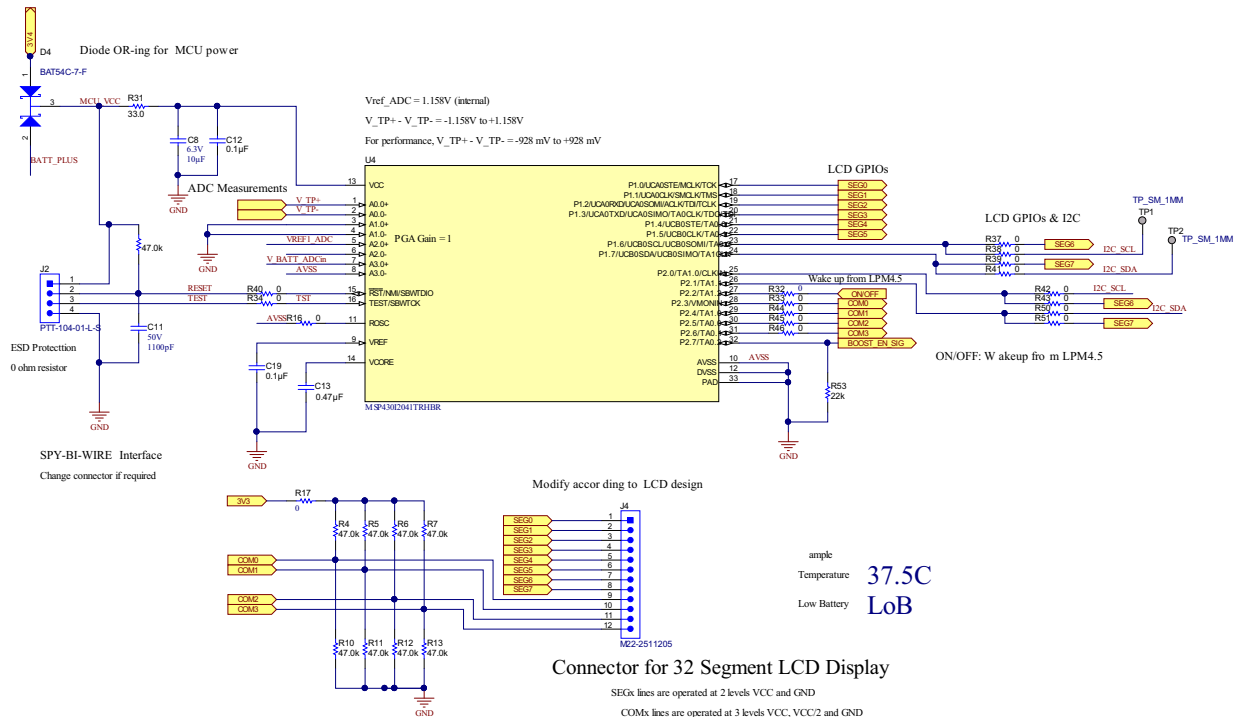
3V4
D4
Diode OR-ing for MCU power
BAT54C-7-F
1
3
2
MCU_VCC
R31
33.0
BATT_PLUS
C8
6.3V
10µF
C12
0.1µF
GND
ADC Measurements
Vref_ADC = 1.158V (internal)
V_TP+ - V_TP- = -1.158V to +1.158V
For performance, V_TP+ - V_TP- = -928 mV to +928 mV
U4
13 VCC
V_TP+
V_TP-
1 A0.0+
2 A0.0-
3 A1.0+
4 A1.0-
VREF1_ADC
5 A2.0+
6 A2.0-
V_BATT_ADCin
7 A3.0+
AVSS
8 A3.0-
PGA Gain = 1
GND
47.0k
J2
1
2
3
4
RESET
R40 0
15 RST/NMI/SBWTDIO
TEST
R34 0
TST
16 TEST/SBWTCK
PTT-104-01-L-S
C11
50V
1100pF
AVSS R16 0
11 ROSC
ESD Protecttion
0 ohm resistor
9 VREF
C19
0.1µF
14 VCORE
C13
0.47µF
MSP430I2041TRHBR
GND
GND
SPY-BI-WIRE Interface
Change connector if required
P1.0/UCA0STE/MCLK/TCK 17
P1.1/UCA0CLK/SMCLK/TMS 18
P1.2/UCA0RXD/UCA0SOMI/ACLK/TDI/TCLK 19
P1.3/UCA0TXD/UCA0SIMO/TA0CLK/TDO/TDI 20
P1.4/UCB0STE/TA0.2 21
P1.5/UCB0CLK/TA0.1 22
P1.6/UCB0SCL/UCB0SOMI/TA0.0 23
P1.7/UCB0SDA/UCB0SIMO/TA1.0 24
P2.0/TA1.0/CLKIN 25
P2.1/TA1.1 26
P2.2/TA1.2 27
P2.3/VMONIN 28
P2.4/TA1.1 29
P2.5/TA0.1 30
P2.6/TA0.2 31
P2.7/TA0.2 32
AVSS 10
DVSS 12
PAD 33
AVSS
LCD GPIOs
SEG0
SEG1
SEG2
SEG3
SEG4
SEG5
LCD GPIOs & I2C
TP_SM_1MM
TP1
TP2
TP_SM_1MM
R37 0
SEG6
R38 0
I2C_SCL
R39 0
SEG7
R41 0
I2C_SDA
Wake up from LPM4.5
R32 0
ON/OFF
R33 0
COM0
R44 0
COM1
R45 0
COM2
R46 0
COM3
BOOST_EN_SIG
R42 0
I2C_SCL
R43 0
SEG6
R50 0
I2C_SDA
R51 0
SEG7
ON/OFF: W akeup fro m LPM4.5
R53
22k
GND
Modify accor ding to LCD design
3V3
R17
0
R4 47.0k
R5 47.0k
R6 47.0k
R7 47.0k
COM0
COM1
COM2
COM3
R10 47.0k
R11 47.0k
R12 47.0k
R13 47.0k
GND
J4
SEG0 1
SEG1 2
SEG2 3
SEG3 4
SEG4 5
SEG5 6
SEG6 7
SEG7 8
9
10
11
12
M22-2511205
ample
Temperature 37.5C
Low Battery LoB
Connector for 32 Segment LCD Display
SEGx lines are operated at 2 levels VCC and GND
COMx lines are operated at 3 levels VCC, VCC/2 and GND